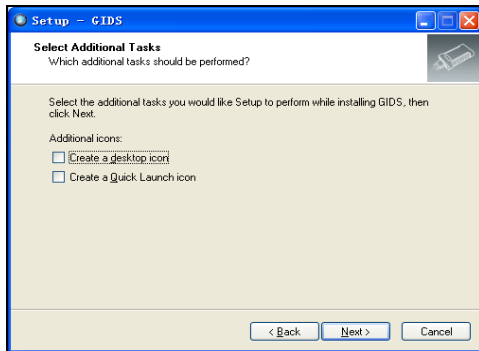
Setup – GIDS

Select Additional Tasks
Which additional tasks should be performed?

Select the additional tasks you would like Setup to perform while installing GIDS, then click Next.

Additional icons:

Create a desktop icon

Create a Quick Launch icon

< Back
Next >
Cancel